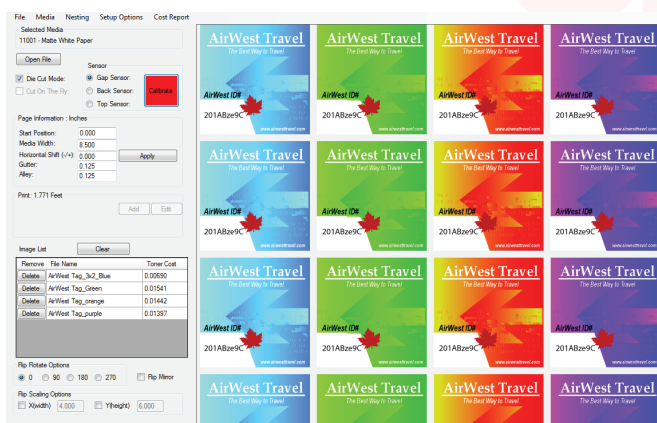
File Media Nesting Setup Options Cost Report

Selected Media
11001 - Matte White Paper

Open File

Sensor
Die Cut Mode:
Cut On The Fly
Gap Sensor:
Back Sensor:
Top Sensor:
Calibrate

Page Information : Inches
Start Position: 0.000
Media Width: 8.500
Horizontal Shift (-/+): 0.000
Apply
Gutter: 0.125
Alley: 0.125

Print: 1.771 Feet

Add Edit

Image List
Clear

| Remove | File Name | Toner Cost |
|---|---|---|
| Delete | AirWest Tag_3x2_Blue | 0.00690 |
| Delete | AirWest Tag_Green | 0.01541 |
| Delete | AirWest Tag_orange | 0.01442 |
| Delete | AirWest Tag_purple | 0.01397 |

Rip Rotate Options
0 90 180 270
Rip Mirror

Rip Scaling Options
X(width) 4.000
Y(height) 6.000

AirWest Travel
The Best Way to Travel
AirWest ID#
201ABze9C
www.airwesttravel.com

AirWest Travel
The Best Way to Travel
AirWest ID#
201ABze9C
www.airwesttravel.com

AirWest Travel
The Best Way to Travel
AirWest ID#
201ABze9C
www.airwesttravel.com

AirWest Travel
The Best Way to Travel
AirWest ID#
201ABze9C
www.airwesttravel.com

AirWest Travel
The Best Way to Travel
AirWest ID#
201ABze9C
www.airwesttravel.com

AirWest Travel
The Best Way to Travel
AirWest ID#
201ABze9C
www.airwesttravel.com

AirWest Travel
The Best Way to Travel
AirWest ID#
201ABze9C
www.airwesttravel.com

AirWest Travel
The Best Way to Travel
AirWest ID#
201ABze9C
www.airwesttravel.com

AirWest Travel
The Best Way to Travel
AirWest ID#
201ABze9C
www.airwesttravel.com

AirWest Travel
The Best Way to Travel
AirWest ID#
201ABze9C
www.airwesttravel.com

AirWest Travel
The Best Way to Travel
AirWest ID#
201ABze9C
www.airwesttravel.com

AirWest Travel
The Best Way to Travel
AirWest ID#
201ABze9C
www.airwesttravel.com

AirWest Travel
The Best Way to Travel

AirWest Travel
The Best Way to Travel

AirWest Travel
The Best Way to Travel

AirWest Travel
The Best Way to Travel